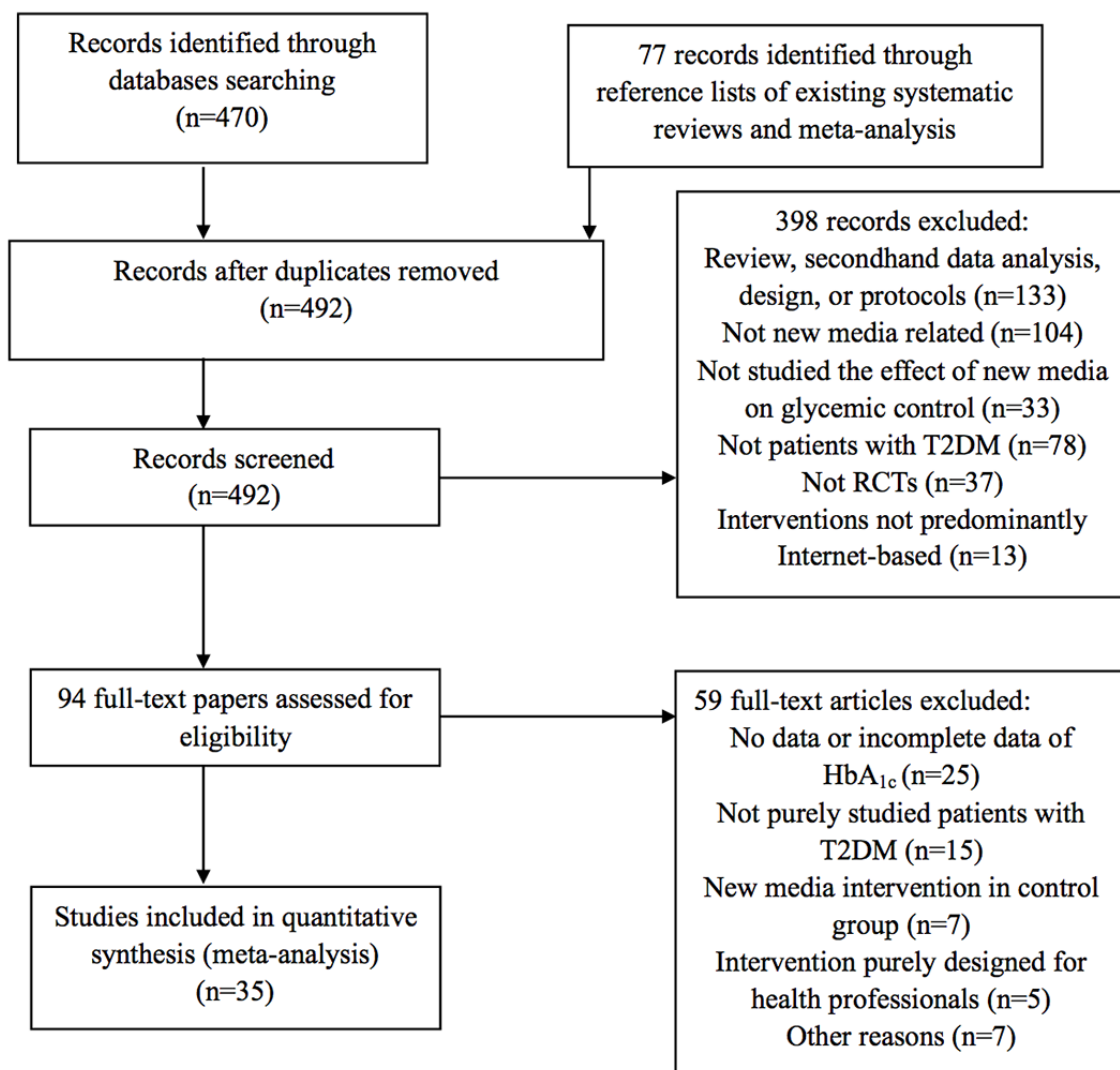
Records identified through databases searching (n=470)

77 records identified through reference lists of existing systematic reviews and meta-analysis

Records after duplicates removed (n=492)

398 records excluded:
Review, secondhand data analysis, design, or protocols (n=133)
Not new media related (n=104)
Not studied the effect of new media on glycemic control (n=33)
Not patients with T2DM (n=78)
Not RCTs (n=37)
Interventions not predominantly Internet-based (n=13)

Records screened (n=492)

94 full-text papers assessed for eligibility

59 full-text articles excluded:
No data or incomplete data of $HbA_{1c}$ (n=25)
Not purely studied patients with T2DM (n=15)
New media intervention in control group (n=7)
Intervention purely designed for health professionals (n=5)
Other reasons (n=7)

Studies included in quantitative synthesis (meta-analysis) (n=35)